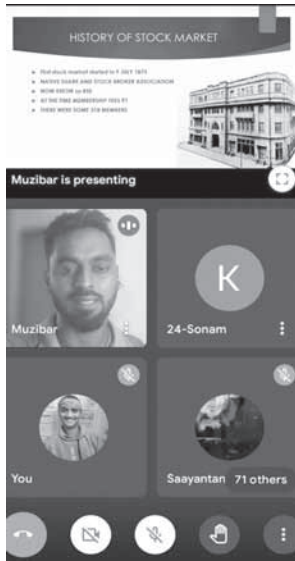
HISTORY OF STOCK MARKET

- First stock market started in 9 JULY 1875
- NATIVE SHARE AND STOCK BROKER ASSOCIATION
- NOW BSE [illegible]
- AT THE TIME MEMBERSHIP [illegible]
- THERE WERE SOME 318 MEMBERS

Muzibar is presenting

K

Muzibar

24-Sonam

You

Saayantan

71 others